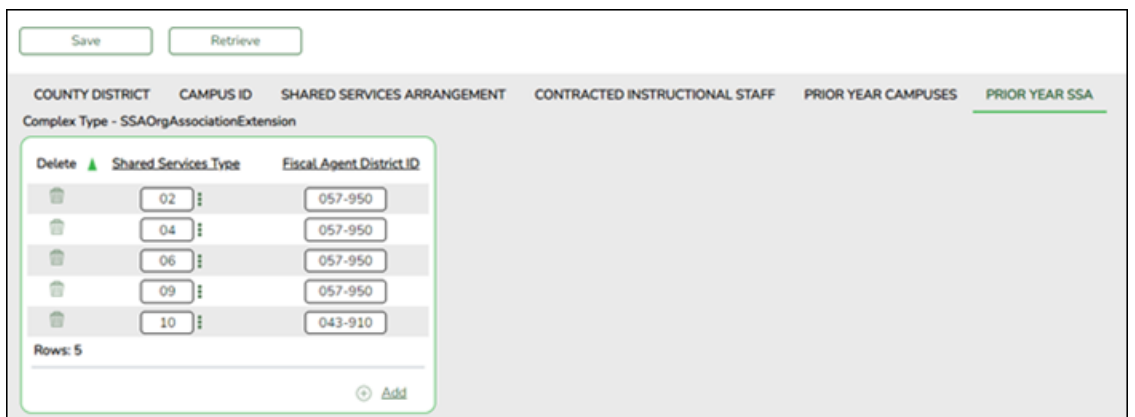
Save Retrieve

COUNTY DISTRICT CAMPUS ID SHARED SERVICES ARRANGEMENT CONTRACTED INSTRUCTIONAL STAFF PRIOR YEAR CAMPUSES PRIOR YEAR SSA

Complex Type - SSAOrgAssociationExtension

| Delete | Shared Services Type | Fiscal Agent District ID |
|---|---|---|
| | 02 | 057-950 |
| | 04 | 057-950 |
| | 06 | 057-950 |
| | 09 | 057-950 |
| | 10 | 043-910 |

Rows: 5

Add